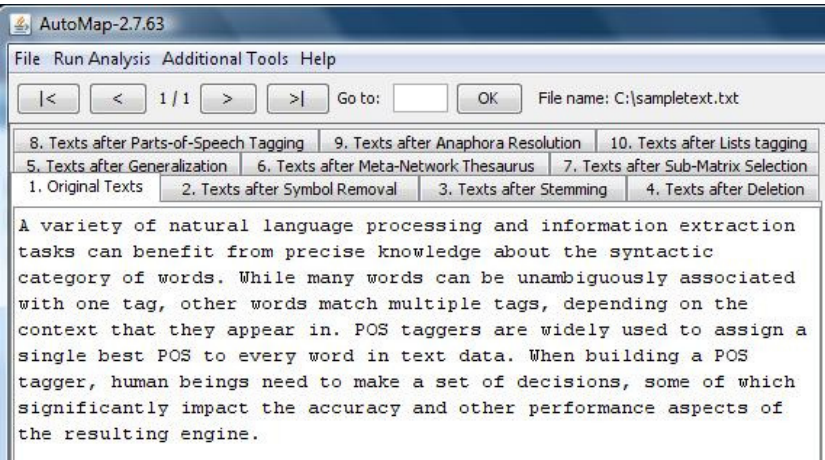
AutoMap-2.7.63

File Run Analysis Additional Tools Help

|< < 1 / 1 > >| Go to: OK File name: C:\sampletext.txt

8. Texts after Parts-of-Speech Tagging | 9. Texts after Anaphora Resolution | 10. Texts after Lists tagging
5. Texts after Generalization | 6. Texts after Meta-Network Thesaurus | 7. Texts after Sub-Matrix Selection
1. Original Texts | 2. Texts after Symbol Removal | 3. Texts after Stemming | 4. Texts after Deletion

A variety of natural language processing and information extraction tasks can benefit from precise knowledge about the syntactic category of words. While many words can be unambiguously associated with one tag, other words match multiple tags, depending on the context that they appear in. POS taggers are widely used to assign a single best POS to every word in text data. When building a POS tagger, human beings need to make a set of decisions, some of which significantly impact the accuracy and other performance aspects of the resulting engine.